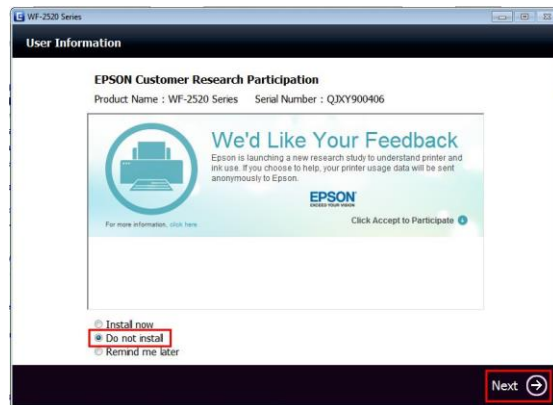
WF-2520 Series

User Information

EPSON Customer Research Participation

Product Name : WF-2520 Series Serial Number : QJXY900406

We'd Like Your Feedback

Epson is launching a new research study to understand printer and ink use. If you choose to help, your printer usage data will be sent anonymously to Epson.

EPSON
EXCEED YOUR VISION

For more information, click here

Click Accept to Participate

Install now
Do not install
Remind me later

Next